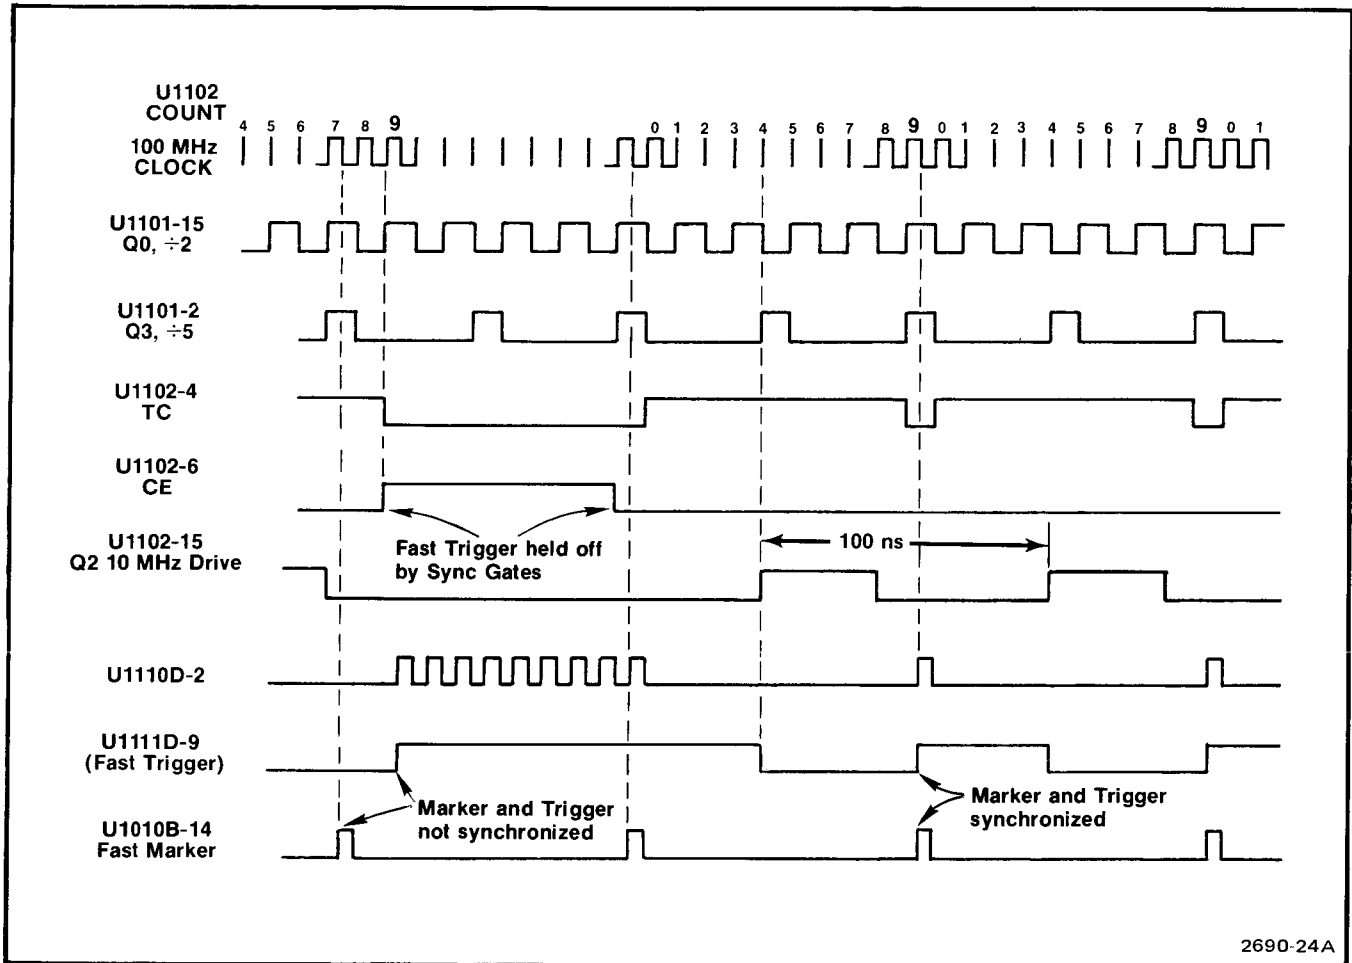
U1102 COUNT

4 5 6 7 8 9 0 1 2 3 4 5 6 7 8 9 0 1 2 3 4 5 6 7 8 9 0 1

100 MHz CLOCK

U1101-15 Q0, ÷2

U1101-2 Q3, ÷5

U1102-4 TC

U1102-6 CE

U1102-15 Q2 10 MHz Drive

Fast Trigger held off by Sync Gates

100 ns

U1110D-2

U1111D-9 (Fast Trigger)

U1010B-14 Fast Marker

Marker and Trigger not synchronized

Marker and Trigger synchronized

2690-24A